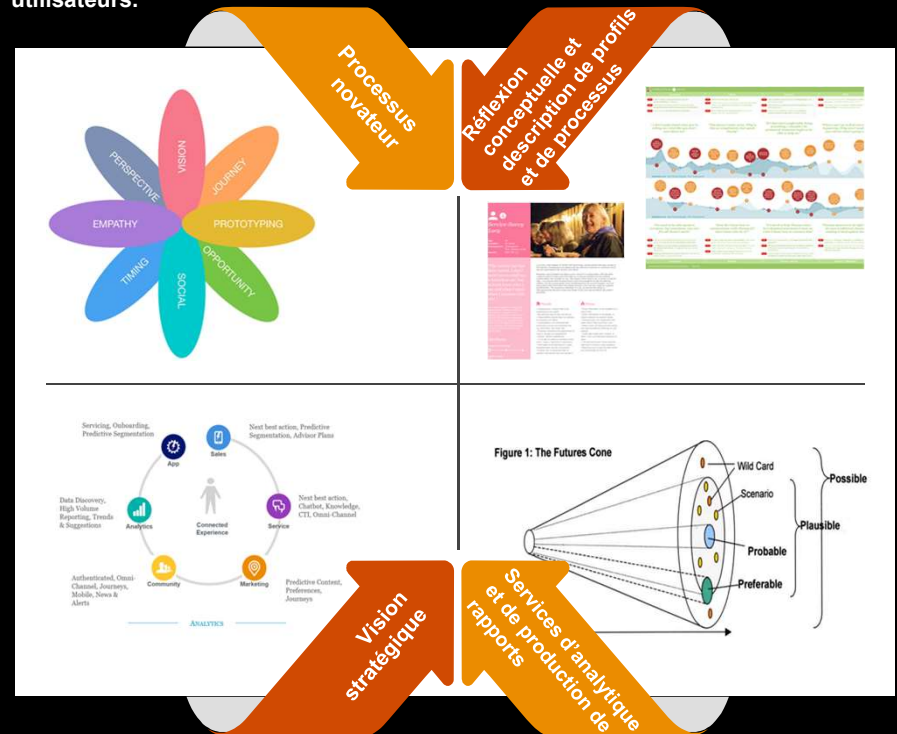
utilisateurs.

Processus novateur

Réflexion conceptuelle et description de profils et de processus

VISION
JOURNEY
PROTOTYPING
OPPORTUNITY
SOCIAL
TIMING
EMPATHY
PERSPECTIVE

Servicing, Onboarding, Predictive Segmentation

App

Sales

Next best action, Predictive Segmentation, Advisor Plans

Data Discovery, High Volume Reporting, Trends & Suggestions

Analytics

Connected Experience

Service

Next best action, Chatbot, Knowledge, CTI, Omni-Channel

Community

Marketing

Authenticated, Omni-Channel, Journeys, Mobile, News & Alerts

Predictive Content, Preferences, Journeys

ANALYTICS

Figure 1: The Futures Cone

Wild Card
Scenario
Possible
Plausible
Probable
Preferable

Vision stratégique

Services d'analytique et de production de rapports